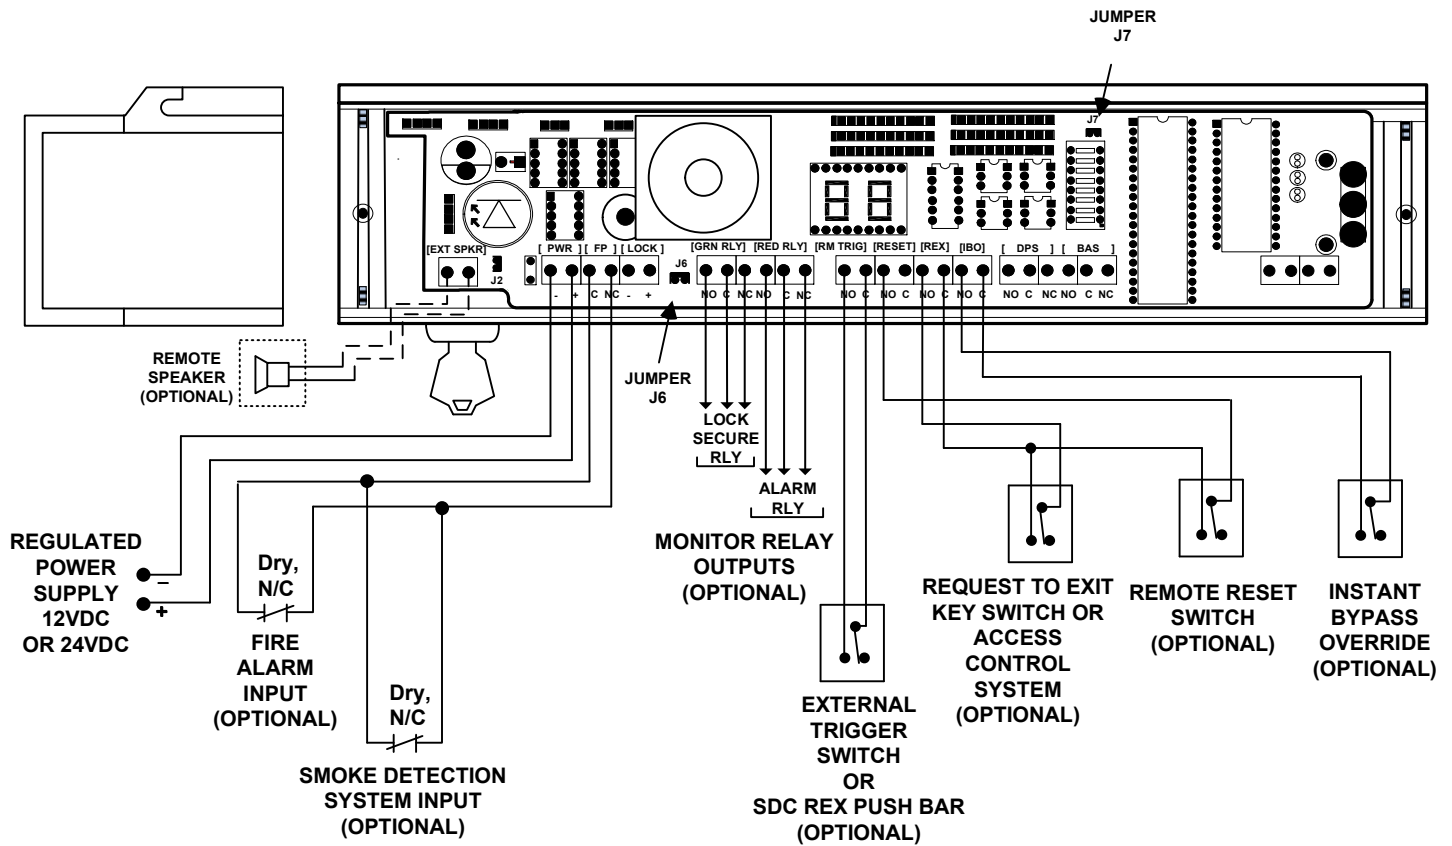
JUMPER
J7

J7

[EXT SPKR]
J2
[ PWR ] [ FP ] [ LOCK ]
- + C NC - +
J6
[GRN RLY] [RED RLY] [RM TRIG] [RESET] [REX] [IBO] [ DPS ] [ BAS ]
NO C NC NO C NC NO C NO C NO C NO C NO C NC NO C NC

REMOTE
SPEAKER
(OPTIONAL)

JUMPER
J6

LOCK
SECURE
RLY

ALARM
RLY

MONITOR RELAY
OUTPUTS
(OPTIONAL)

REGULATED
POWER
SUPPLY
12VDC
OR 24VDC

-
+

Dry,
N/C

FIRE
ALARM
INPUT
(OPTIONAL)

Dry,
N/C

SMOKE DETECTION
SYSTEM INPUT
(OPTIONAL)

EXTERNAL
TRIGGER
SWITCH
OR
SDC REX PUSH BAR
(OPTIONAL)

REQUEST TO EXIT
KEY SWITCH OR
ACCESS
CONTROL
SYSTEM
(OPTIONAL)

REMOTE RESET
SWITCH
(OPTIONAL)

INSTANT
BYPASS
OVERRIDE
(OPTIONAL)